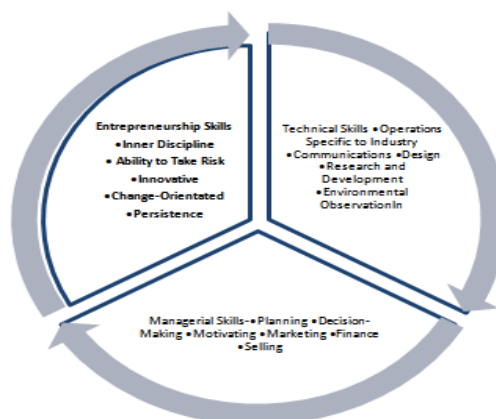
Entrepreneurship Skills
•Inner Discipline
• Ability to Take Risk
•Innovative
•Change-Orientated
•Persistence

Technical Skills •Operations Specific to Industry
•Communications •Design
•Research and Development
•Environmental ObservationIn

Managerial Skills-•Planning •Decision-Making •Motivating •Marketing •Finance
•Selling